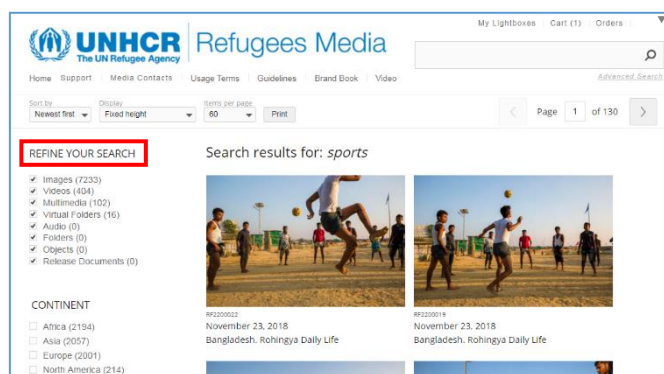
UNHCR
The UN Refugee Agency
Refugees Media

My Lightboxes | Cart (1) | Orders

Advanced Search

Home Support | Media Contacts | Usage Terms | Guidelines | Brand Book | Video

Sort by
Newest first
Display
Fixed height
Items per page
60
Print

Page 1 of 130

REFINE YOUR SEARCH

Images (7233)
Videos (404)
Multimedia (102)
Virtual Folders (16)
Audio (0)
Folders (0)
Objects (0)
Release Documents (0)

CONTINENT

Africa (2194)
Asia (2057)
Europe (2001)
North America (214)

Search results for: *sports*

RF2200022
November 23, 2018
Bangladesh. Rohingya Daily Life

RF2200019
November 23, 2018
Bangladesh. Rohingya Daily Life